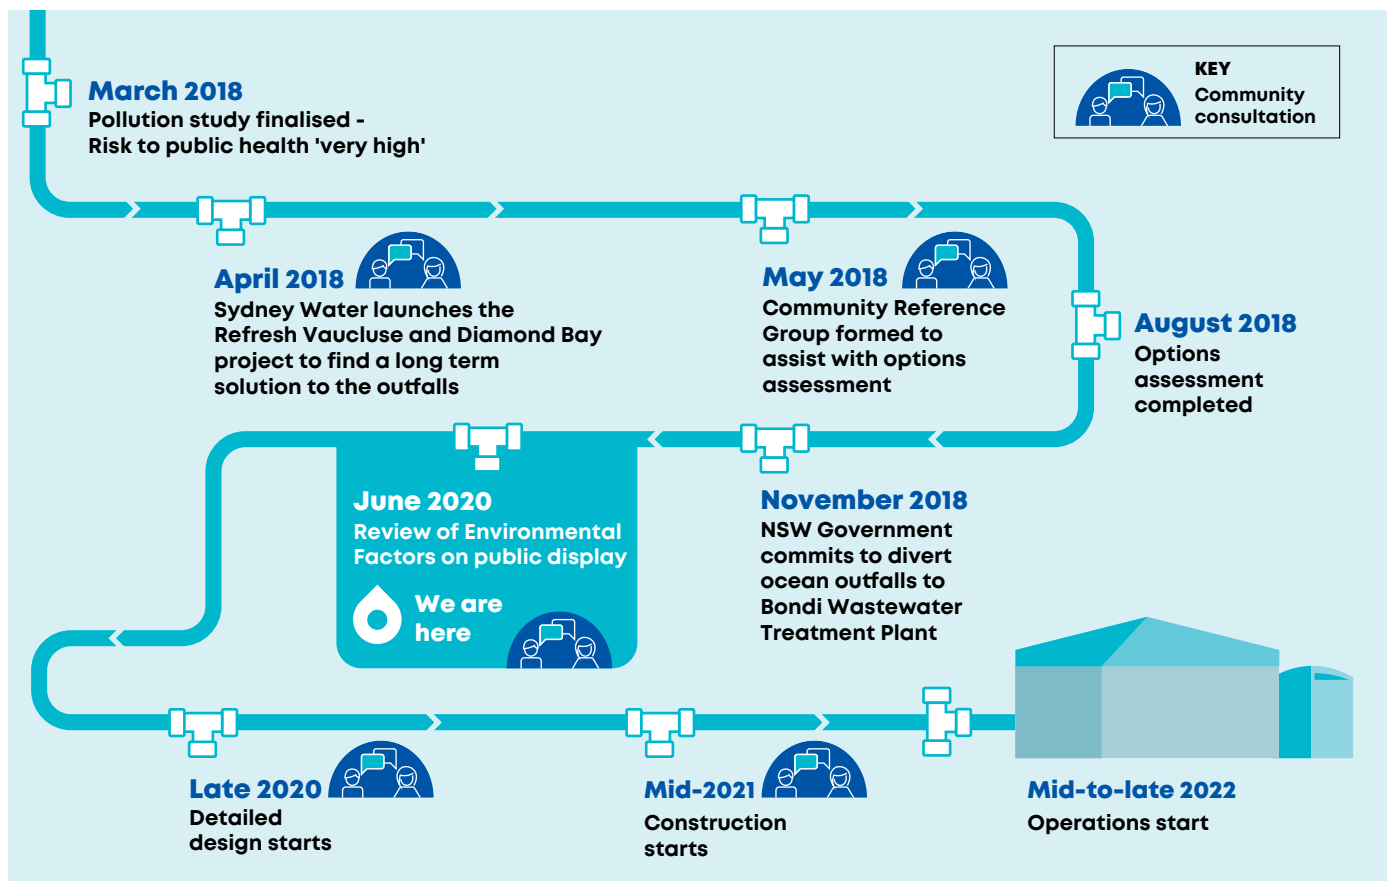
KEY
Community consultation

March 2018
Pollution study finalised - Risk to public health 'very high'

April 2018
Sydney Water launches the Refresh Vaucluse and Diamond Bay project to find a long term solution to the outfalls

May 2018
Community Reference Group formed to assist with options assessment

August 2018
Options assessment completed

November 2018
NSW Government commits to divert ocean outfalls to Bondi Wastewater Treatment Plant

June 2020
Review of Environmental Factors on public display

We are here

Late 2020
Detailed design starts

Mid-2021
Construction starts

Mid-to-late 2022
Operations start